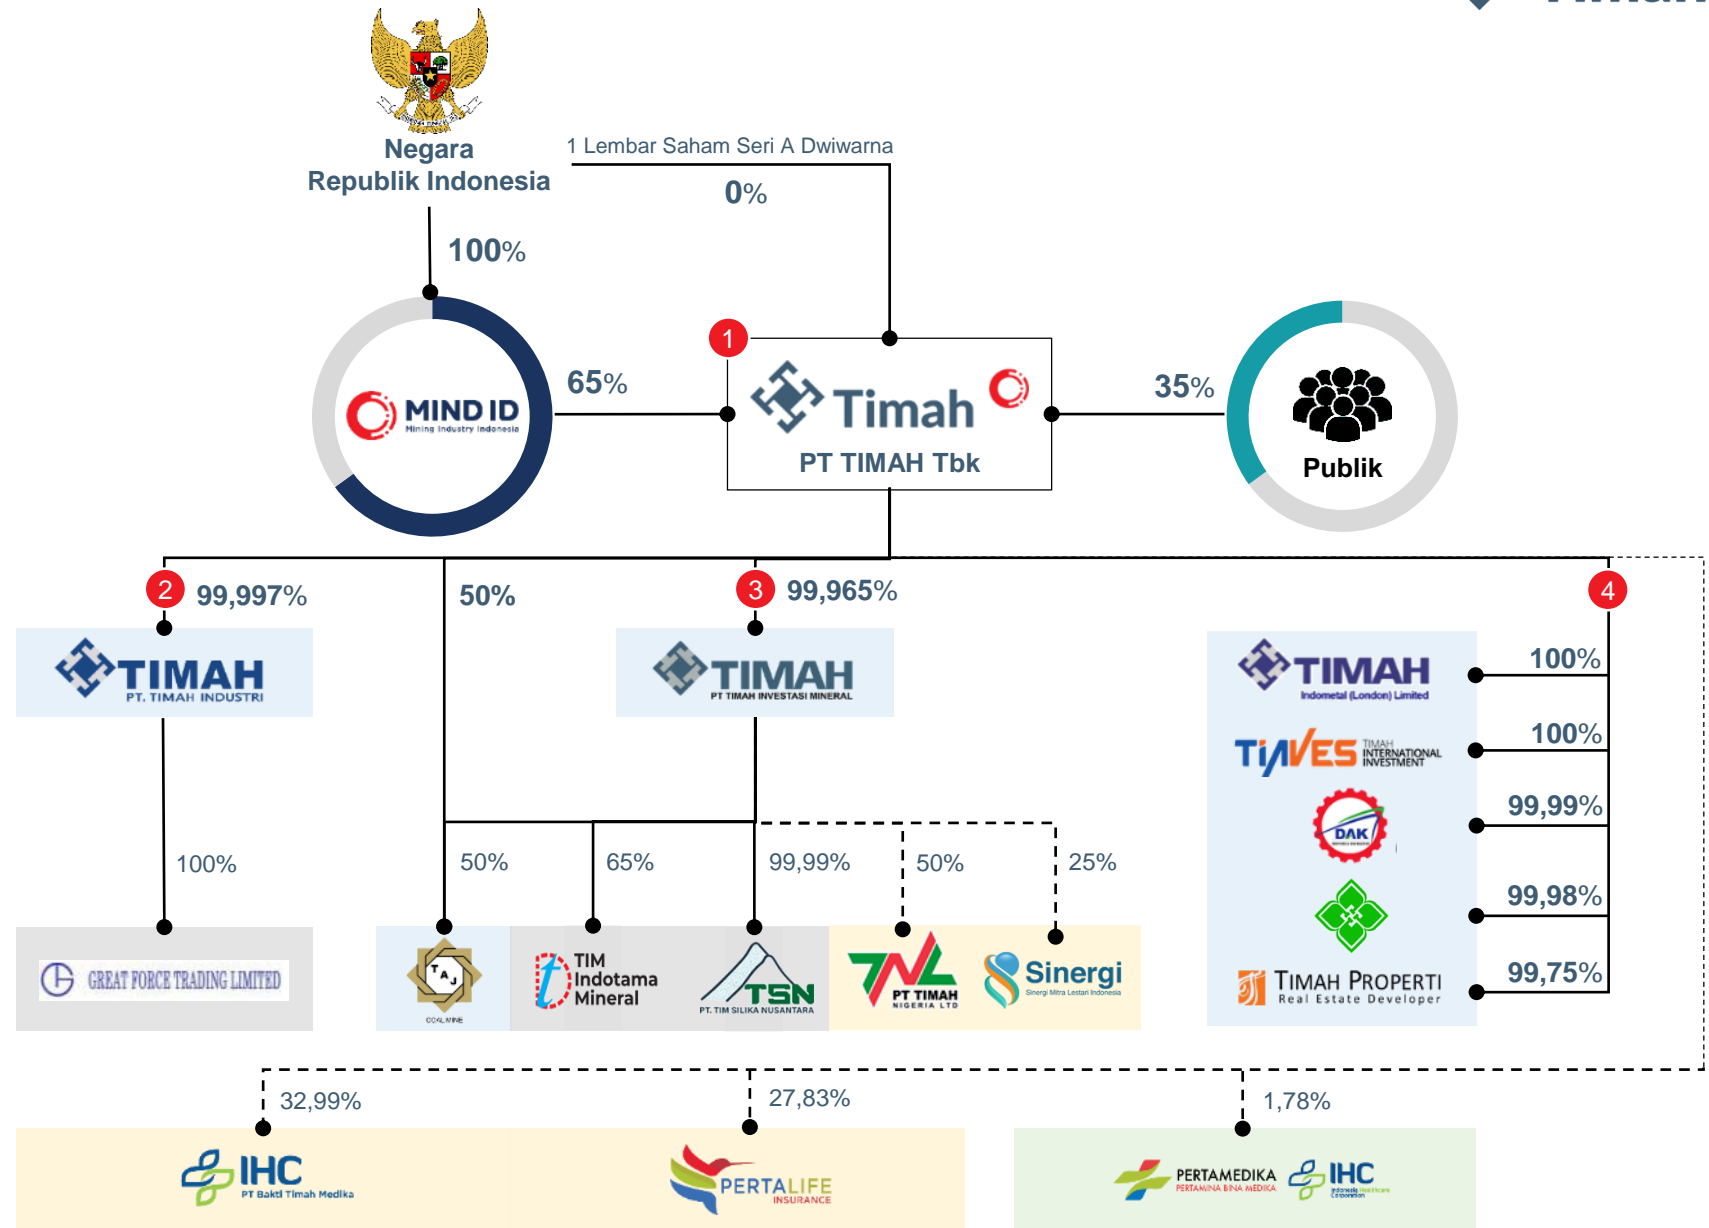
Negara Republik Indonesia

1 Lembar Saham Seri A Dwiwarna

0%

100%

MIND ID
Mining Industry Indonesia

65%

1

Timah
PT TIMAH Tbk

35%

Publik

2 99,997%

TIMAH
PT. TIMAH INDUSTRI

50%

3 99,965%

TIMAH
PT TIMAH INVESTASI MINERAL

4

TIMAH
Indometal (London) Limited

100%

TIMES TIMAH INTERNATIONAL INVESTMENT

100%

DAK

99,99%

99,98%

TIMAH PROPERTI
Real Estate Developer

99,75%

100%

50%

65%

99,99%

50%

25%

GREAT FORCE TRADING LIMITED

COAL MINE

TIM Indotama Mineral

TSN
PT. TIM SILIKA NUSANTARA

PT TIMAH NIGERIA LTD

Sinergi
Sinergi Mitra Lestari Indonesia

32,99%

27,83%

1,78%

IHC
PT Bakti Timah Medika

PERTALIFE INSURANCE

PERTAMEDIKA
PERTAMINA BINA MEDIKA

IHC
Indonesia Healthcare Corporation